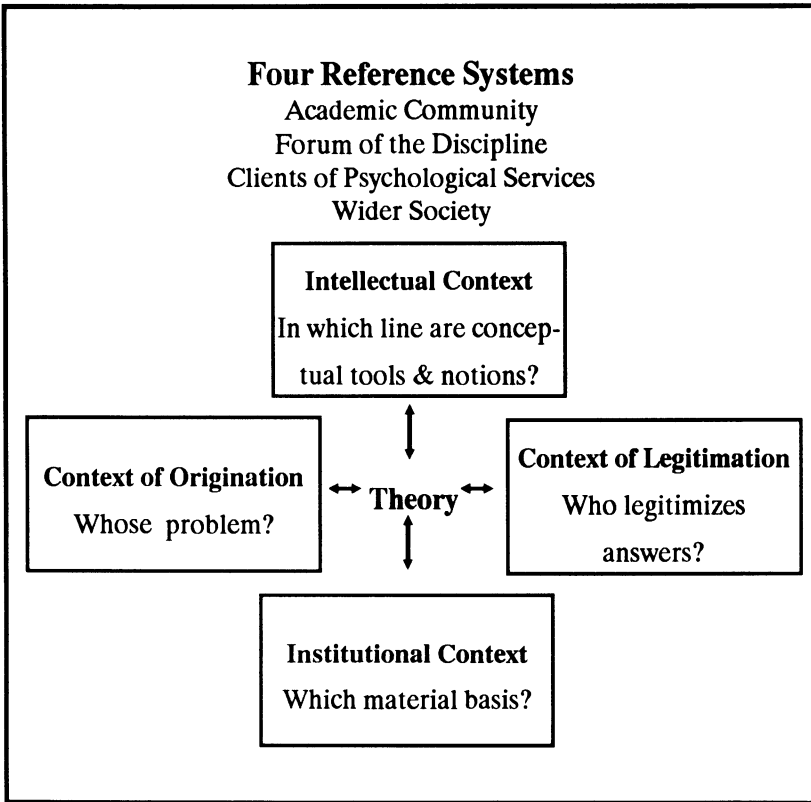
**Four Reference Systems**
Academic Community
Forum of the Discipline
Clients of Psychological Services
Wider Society

**Intellectual Context**
In which line are conceptual tools & notions?

**Context of Origination**
Whose problem?

**Theory**

**Context of Legitimation**
Who legitimizes answers?

**Institutional Context**
Which material basis?